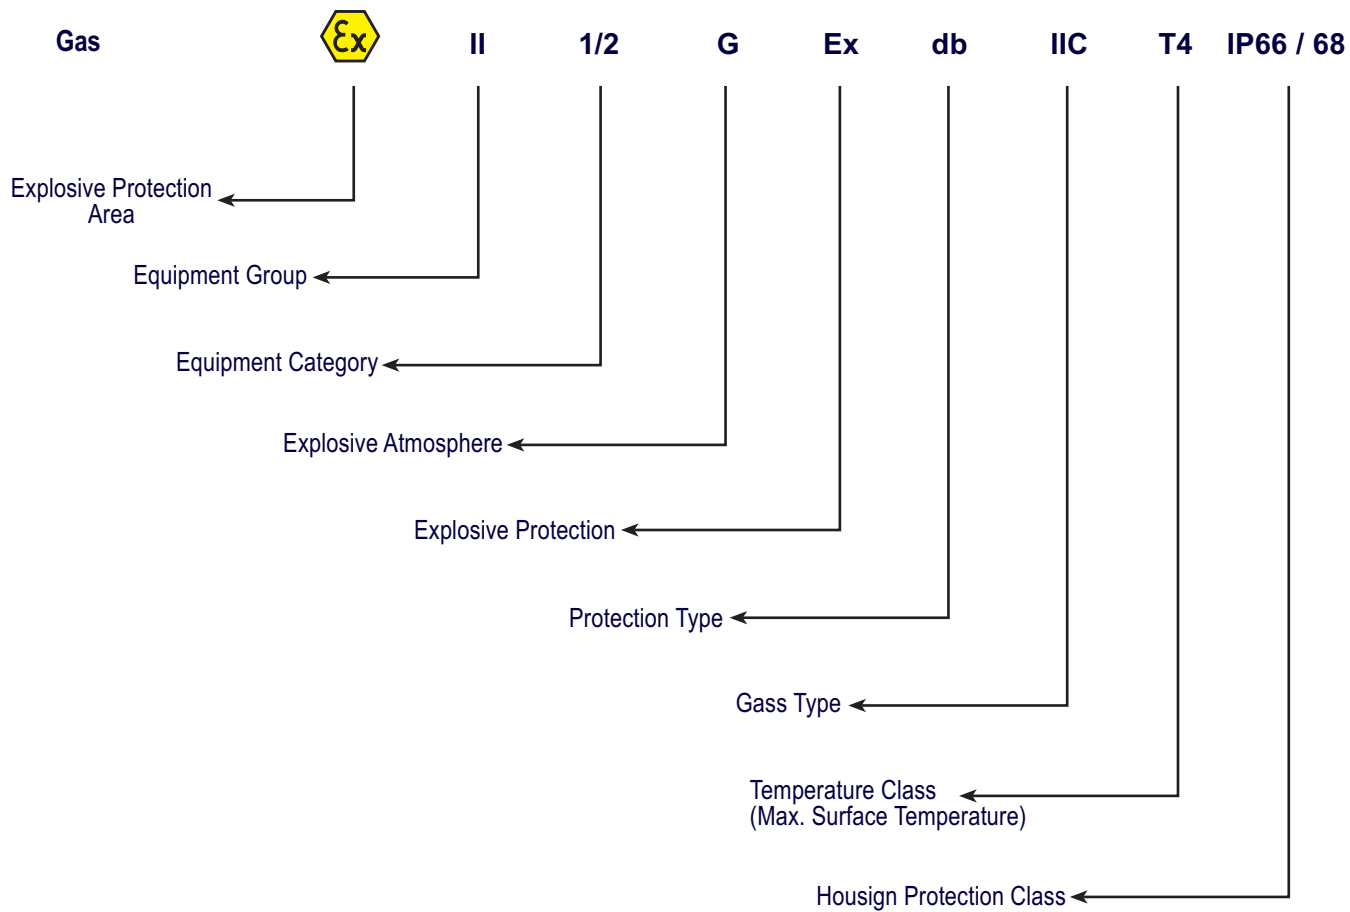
Gas Ex II 1/2 G Ex db IIC T4 IP66 / 68

Explosive Protection Area

Equipment Group

Equipment Category

Explosive Atmosphere

Explosive Protection

Protection Type

Gass Type

Temperature Class (Max. Surface Temperature)

Housign Protection Class